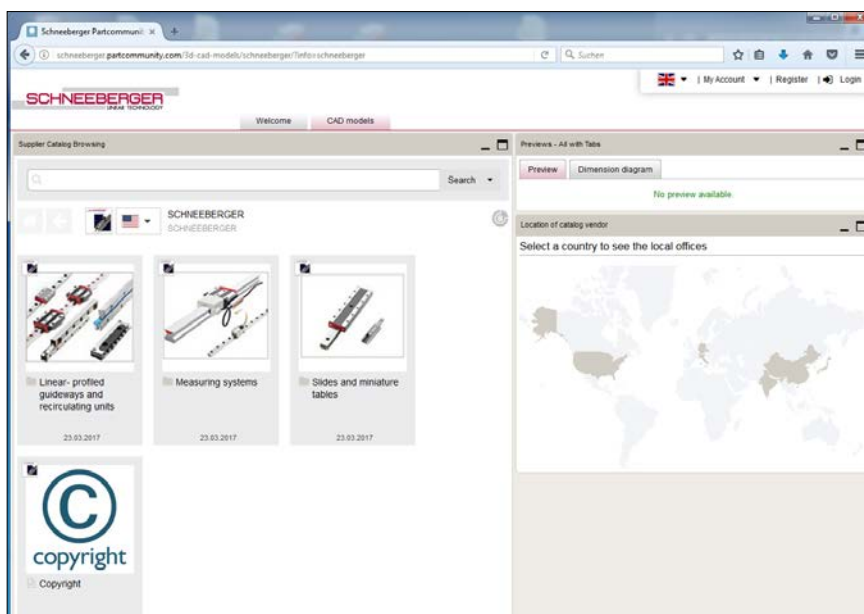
Schneeberger Partcommuni ×

schneeberger.partcommunity.com/3d-cad-models/schneeberger/?info=schneeberger

Suchen

| My Account | Register | Login

SCHNEEBERGER
LINEAR TECHNOLOGY

Welcome CAD models

Supplier Catalog Browsing

Search

SCHNEEBERGER
SCHNEEBERGER

Linear- profiled guideways and recirculating units

23.03.2017

Measuring systems

23.03.2017

Slides and miniature tables

23.03.2017

copyright

Copyright

Previews - All with Tabs

Preview Dimension diagram

No preview available

Location of catalog vendor

Select a country to see the local offices